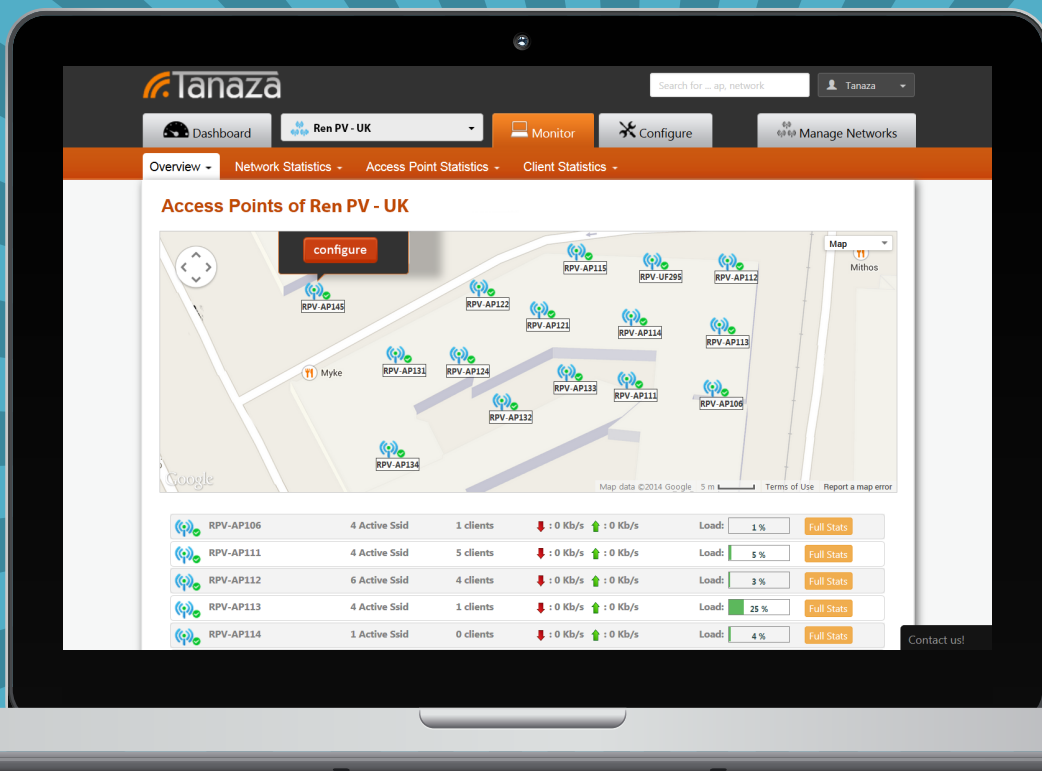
Tanaza

Search for ... ap, network

Tanaza

Dashboard

Ren PV - UK

Monitor

Configure

Manage Networks

Overview

Network Statistics

Access Point Statistics

Client Statistics

Access Points of Ren PV - UK

configure

Map

Mithos

RPV-AP115

RPV-UF295

RPV-AP112

RPV-AP145

RPV-AP122

RPV-AP121

RPV-AP114

RPV-AP113

Myke

RPV-AP131

RPV-AP124

RPV-AP133

RPV-AP111

RPV-AP106

RPV-AP132

RPV-AP134

Google

Map data ©2014 Google 5 m Terms of Use Report a map error

| | | | | | |
|---|---|---|---|---|---|
| RPV-AP106 | 4 Active Ssid | 1 clients | : 0 Kb/s : 0 Kb/s | Load: 1 % | Full Stats |
| RPV-AP111 | 4 Active Ssid | 5 clients | : 0 Kb/s : 0 Kb/s | Load: 5 % | Full Stats |
| RPV-AP112 | 6 Active Ssid | 4 clients | : 0 Kb/s : 0 Kb/s | Load: 3 % | Full Stats |
| RPV-AP113 | 4 Active Ssid | 1 clients | : 0 Kb/s : 0 Kb/s | Load: 25 % | Full Stats |
| RPV-AP114 | 1 Active Ssid | 0 clients | : 0 Kb/s : 0 Kb/s | Load: 4 % | Full Stats |

Contact us!